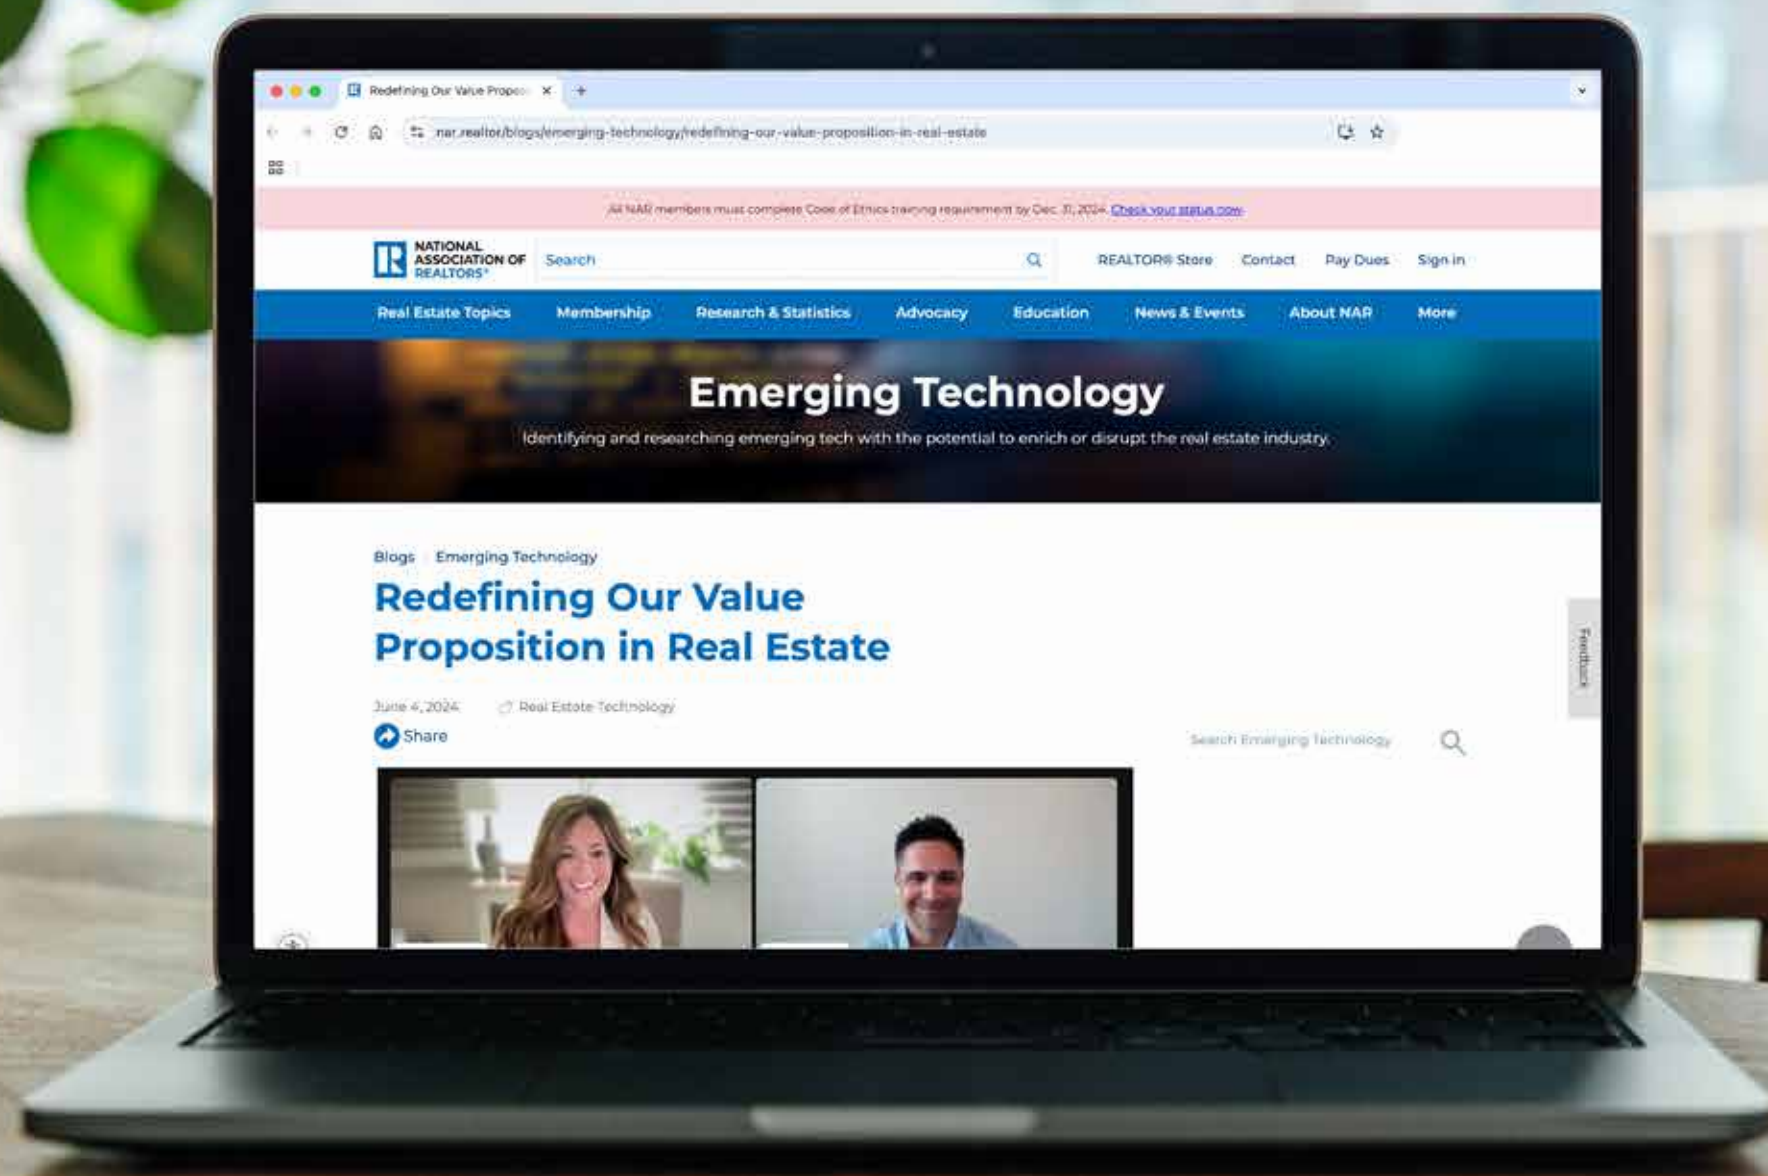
Redefining Our Value Propo

nar.realtor/blogs/emerging-technology/redefining-our-value-proposition-in-real-estate

All NAR members must complete Code of Ethics training requirement by Dec. 31, 2024. Check your status now.

NATIONAL ASSOCIATION OF REALTORS®

Search

REALTOR® Store Contact Pay Dues Sign in

Real Estate Topics Membership Research & Statistics Advocacy Education News & Events About NAR More

Emerging Technology

Identifying and researching emerging tech with the potential to enrich or disrupt the real estate industry.

Blogs Emerging Technology

Redefining Our Value Proposition in Real Estate

June 4, 2024 Real Estate Technology

Share

Search Emerging Technology

Feedback